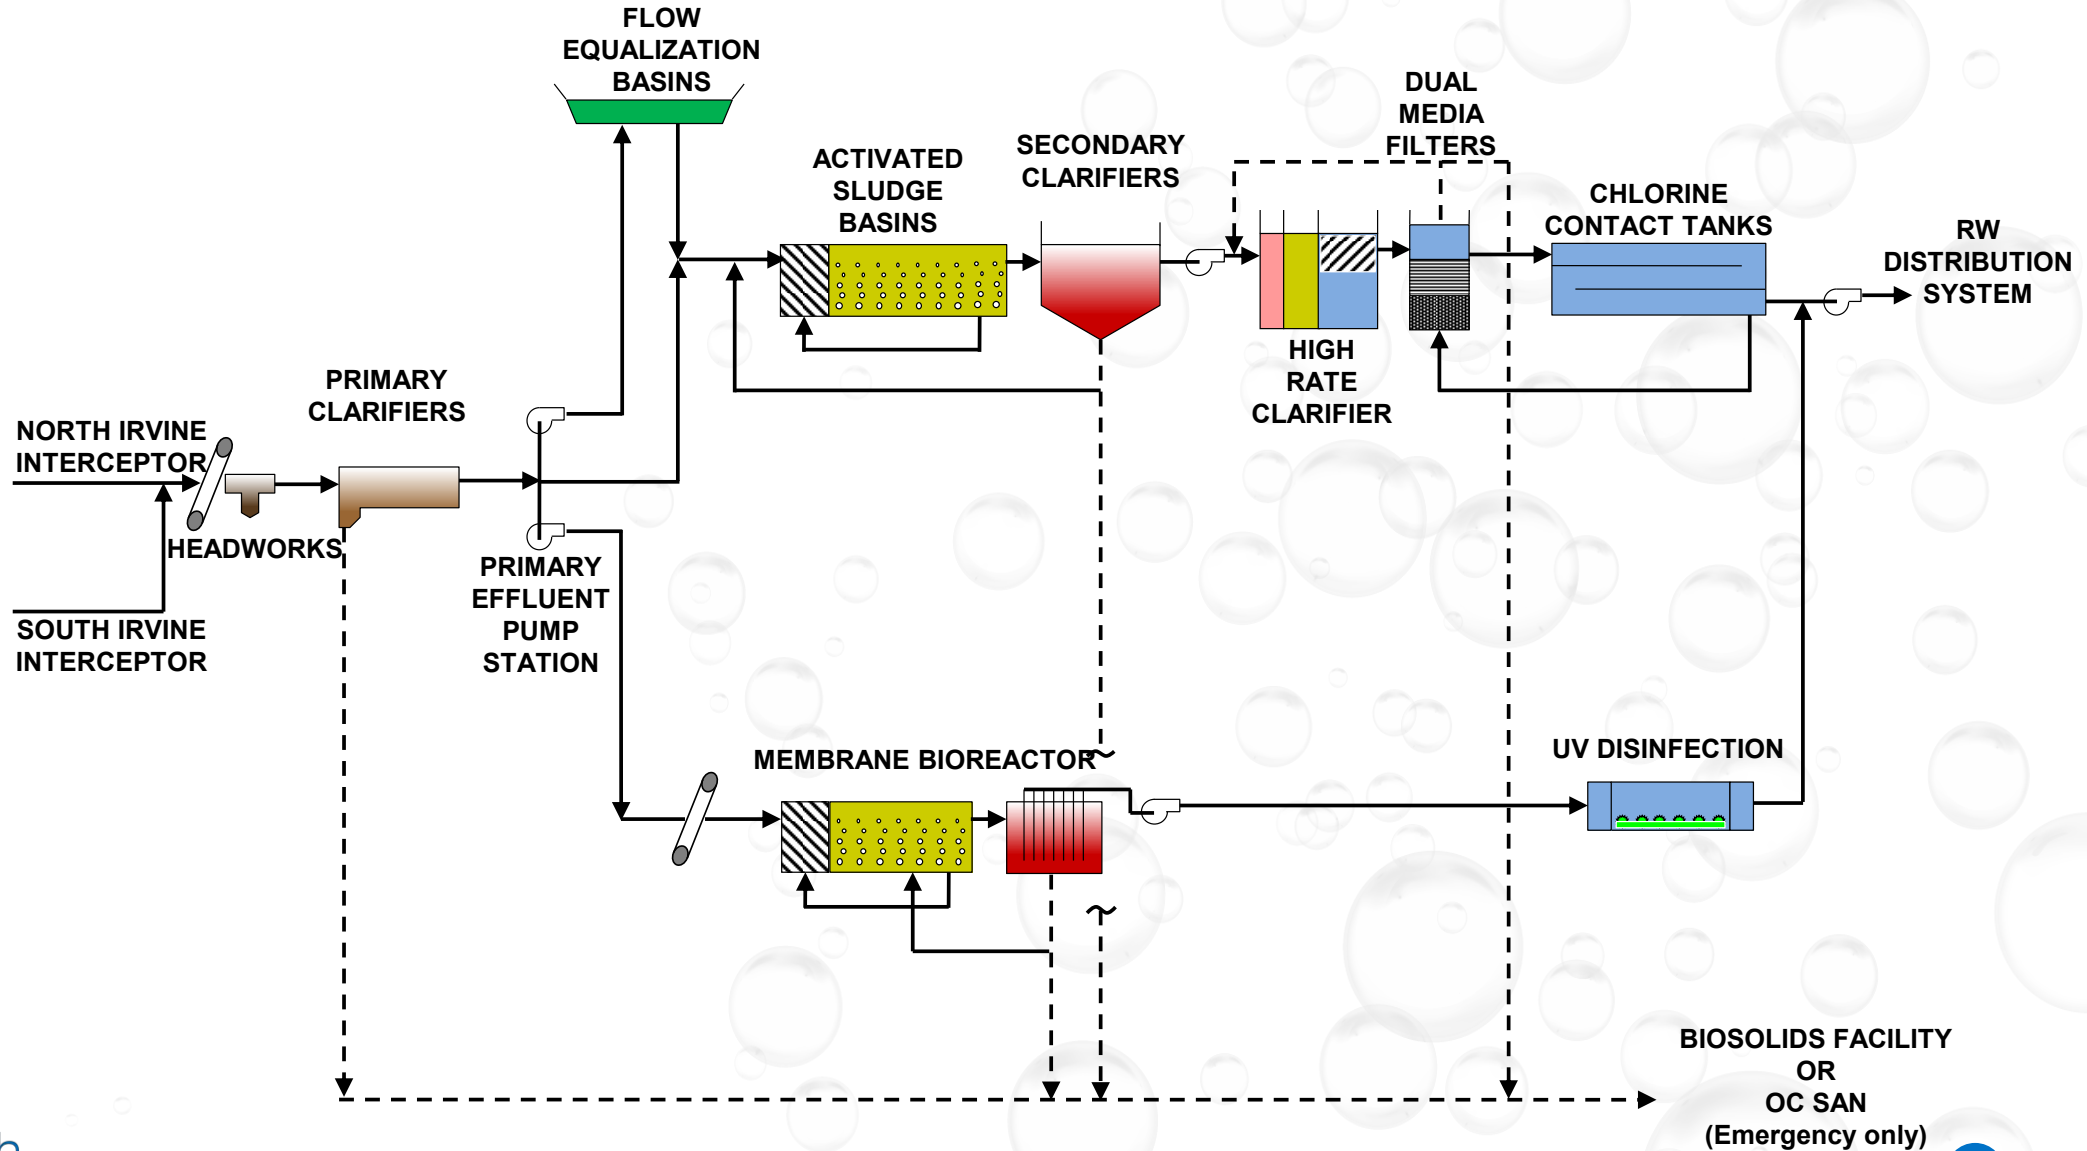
FLOW EQUALIZATION BASINS

ACTIVATED SLUDGE BASINS

SECONDARY CLARIFIERS

DUAL MEDIA FILTERS

CHLORINE CONTACT TANKS

RW DISTRIBUTION SYSTEM

HIGH RATE CLARIFIER

PRIMARY CLARIFIERS

NORTH IRVINE INTERCEPTOR

HEADWORKS

SOUTH IRVINE INTERCEPTOR

PRIMARY EFFLUENT PUMP STATION

MEMBRANE BIOREACTOR

UV DISINFECTION

BIOSOLIDS FACILITY OR OC SAN (Emergency only)